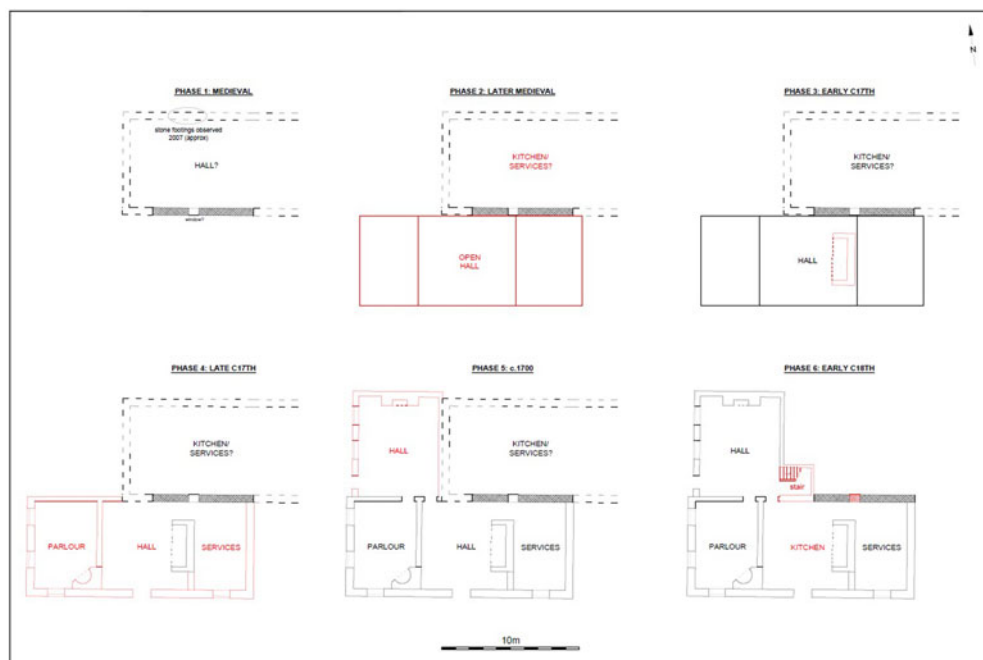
N

PHASE 1: MEDIEVAL

stone footings observed 2007 (approx)

HALL?

window?

PHASE 2: LATER MEDIEVAL

KITCHEN/ SERVICES?

OPEN HALL

PHASE 3: EARLY C17TH

KITCHEN/ SERVICES?

HALL

PHASE 4: LATE C17TH

KITCHEN/ SERVICES?

PARLOUR

HALL

SERVICES

PHASE 5: c.1700

HALL

KITCHEN/ SERVICES?

PARLOUR

HALL

SERVICES

PHASE 6: EARLY C18TH

HALL

stair

PARLOUR

KITCHEN

SERVICES

10m